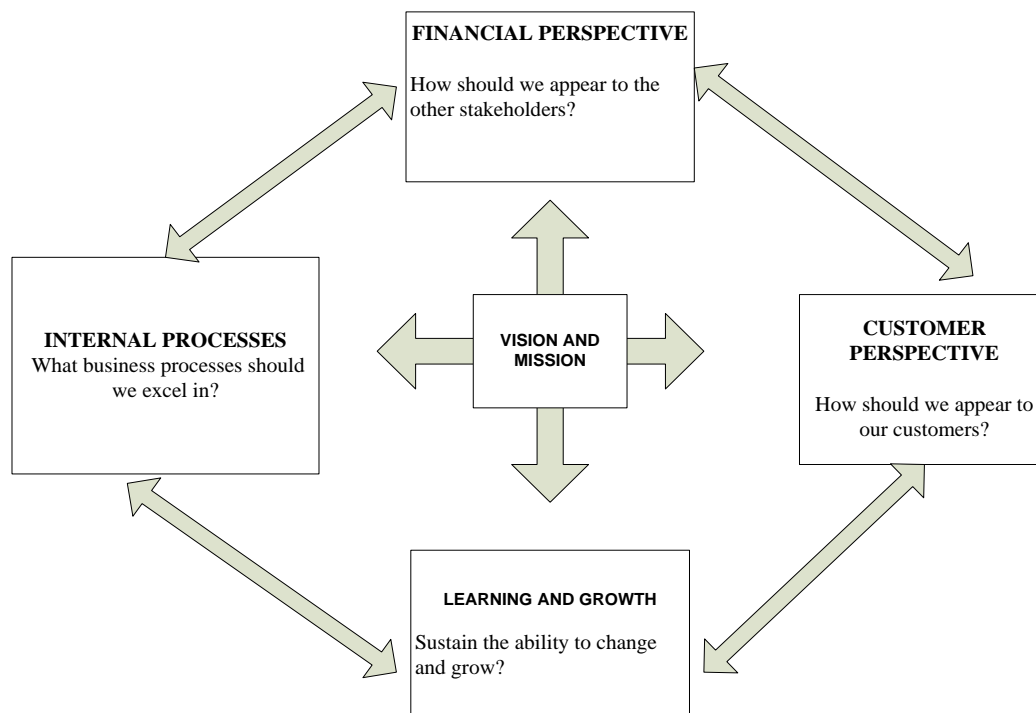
FINANCIAL PERSPECTIVE

How should we appear to the other stakeholders?

INTERNAL PROCESSES
What business processes should we excel in?

VISION AND MISSION

CUSTOMER PERSPECTIVE

How should we appear to our customers?

LEARNING AND GROWTH

Sustain the ability to change and grow?